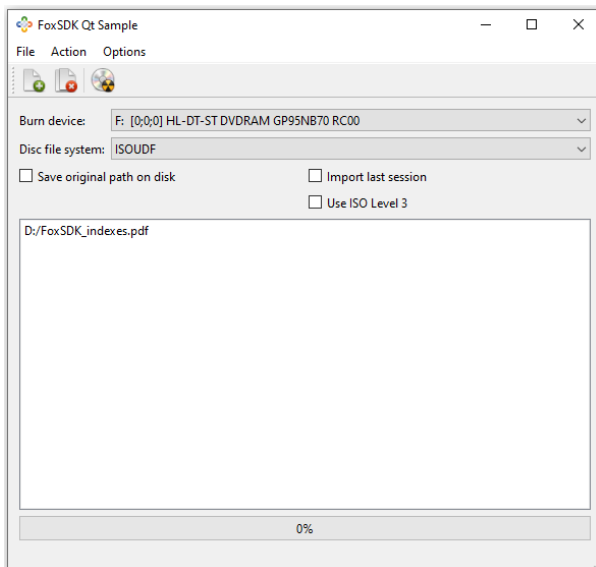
FoxSDK Qt Sample

File Action Options

Burn device: F: [0;0;0] HL-DT-ST DVDRAM GP95NB70 RC00

Disc file system: ISOUDF

Save original path on disk

Import last session

Use ISO Level 3

D:/FoxSDK_indexes.pdf

0%